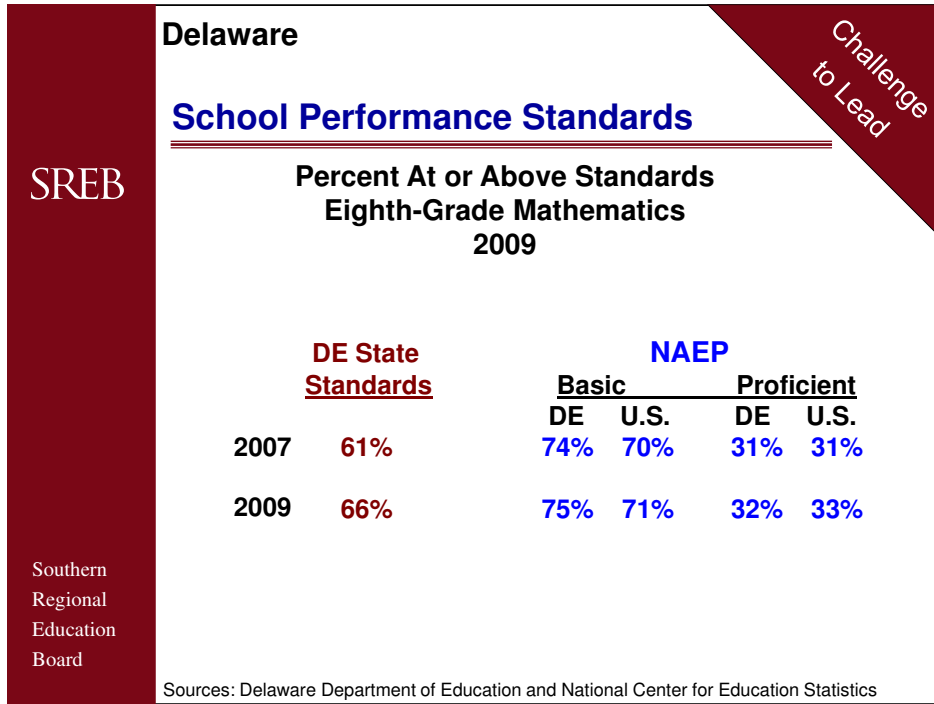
Delaware

Challenge to Lead

School Performance Standards

SREB

Percent At or Above Standards
Eighth-Grade Mathematics
2009

| | DE State Standards | NAEP Basic DE | NAEP Basic U.S. | NAEP Proficient DE | NAEP Proficient U.S. |
|---|---|---|---|---|---|
| 2007 | 61% | 74% | 70% | 31% | 31% |
| 2009 | 66% | 75% | 71% | 32% | 33% |

Southern Regional Education Board

Sources: Delaware Department of Education and National Center for Education Statistics